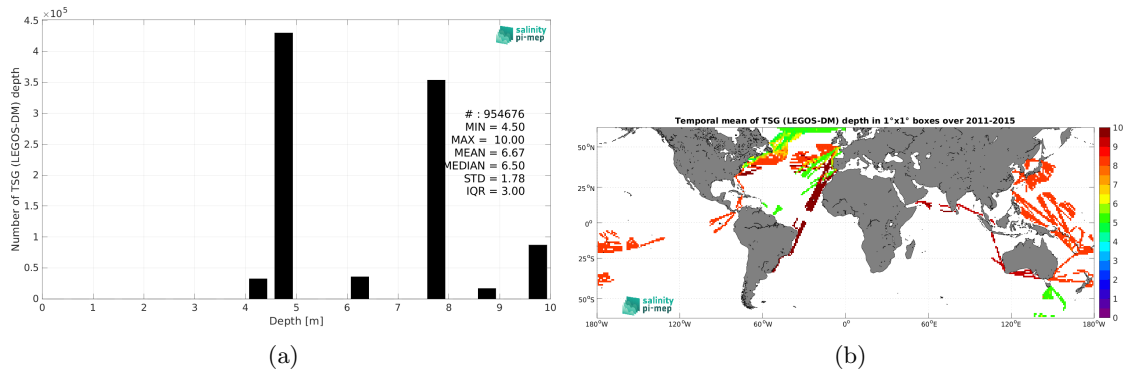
$4.5 \times 10^5$
4
3.5
3
2.5
2
1.5
1
0.5
0

Number of TSG (LEGOS-DM) depth

salinity pi-mep

# : 954676
MIN = 4.50
MAX = 10.00
MEAN = 6.67
MEDIAN = 6.50
STD = 1.78
IQR = 3.00

0 1 2 3 4 5 6 7 8 9 10
Depth [m]

(a)

Temporal mean of TSG (LEGOS-DM) depth in 1°x1° boxes over 2011-2015

50°N
25°N
0°
25°S
50°S

180°W 120°W 60°W 0° 60°E 120°E 180°W

salinity pi-mep

10
9
8
7
6
5
4
3
2
1
0

(b)